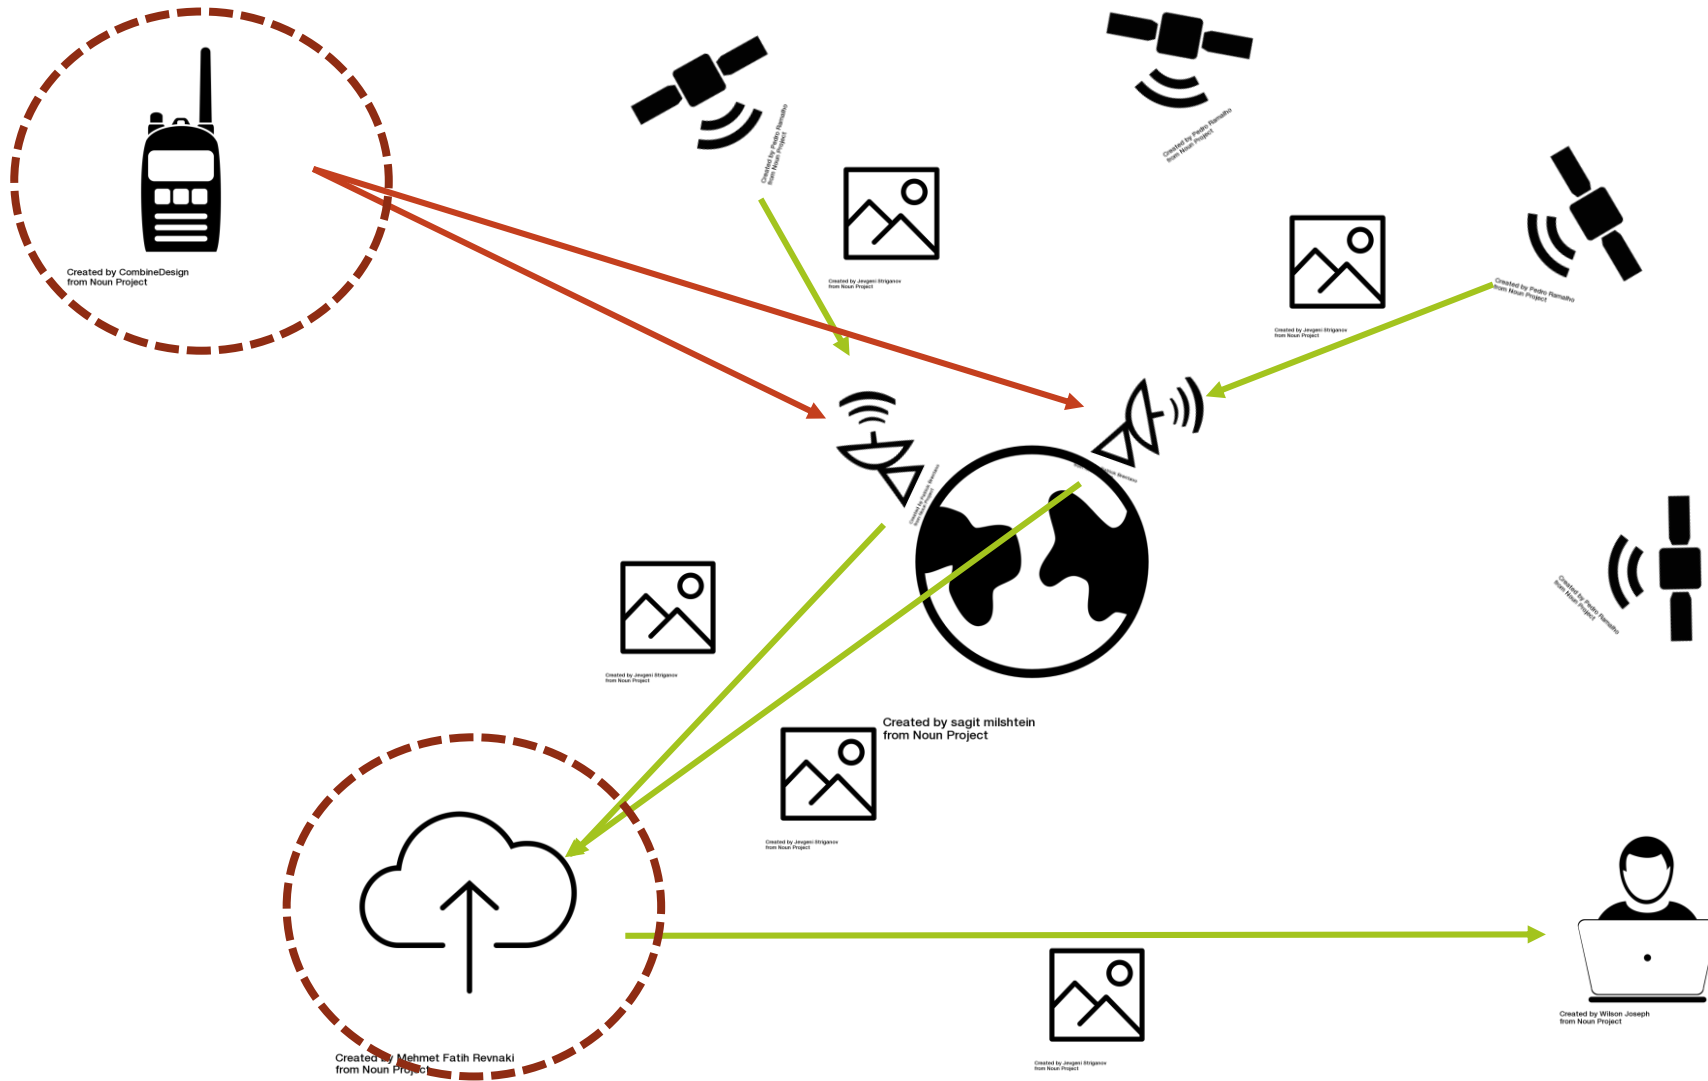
Created by CombineDesign
from Noun Project

Created by Pedro Ramalho
from Noun Project

Created by Pedro Ramalho
from Noun Project

Created by Jevgeni Striganov
from Noun Project

Created by Jevgeni Striganov
from Noun Project

Created by Pedro Ramalho
from Noun Project

Created by Pedro Ramalho
from Noun Project

Created by Jevgeni Striganov
from Noun Project

Created by sagit milshtein
from Noun Project

Created by Jevgeni Striganov
from Noun Project

Created by Mehmet Fatih Revnaki
from Noun Project

Created by Jevgeni Striganov
from Noun Project

Created by Wilson Joseph
from Noun Project